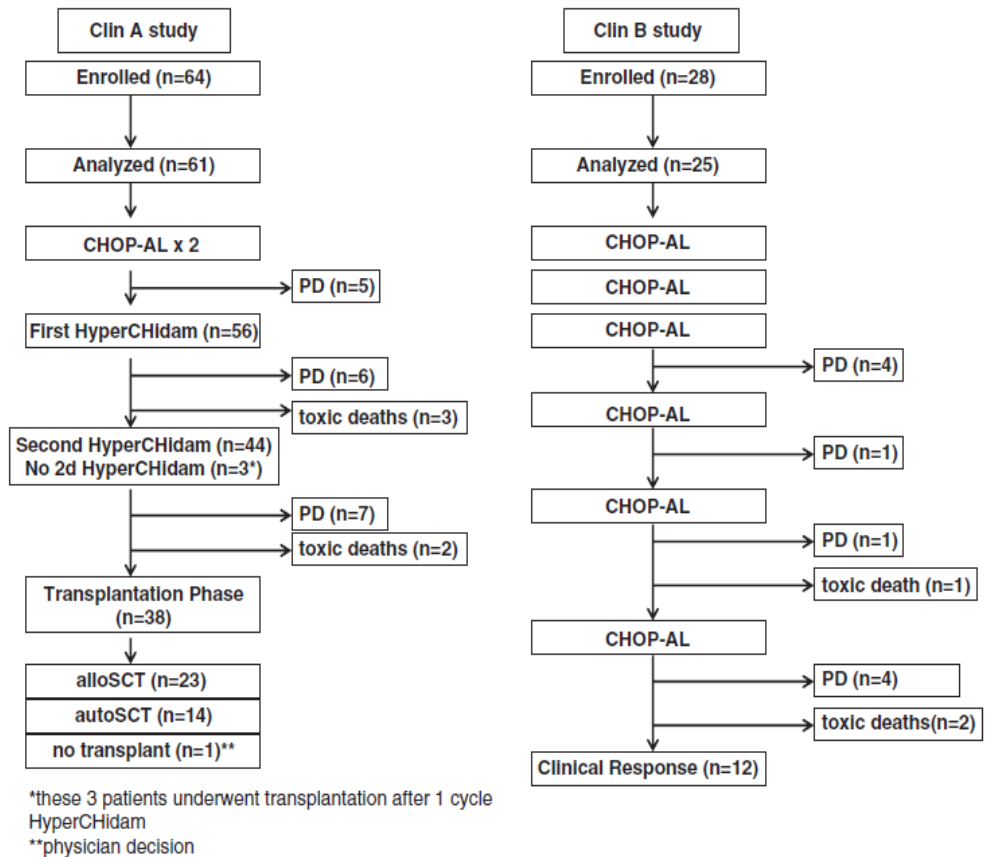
Clin A study

Enrolled (n=64)

Analyzed (n=61)

CHOP-AL x 2

PD (n=5)

First HyperCHidam (n=56)

PD (n=6)

toxic deaths (n=3)

Second HyperCHidam (n=44)
No 2d HyperCHidam (n=3*)

PD (n=7)

toxic deaths (n=2)

Transplantation Phase (n=38)

alloSCT (n=23)

autoSCT (n=14)

no transplant (n=1)**

*these 3 patients underwent transplantation after 1 cycle HyperCHidam
**physician decision

Clin B study

Enrolled (n=28)

Analyzed (n=25)

CHOP-AL

CHOP-AL

CHOP-AL

PD (n=4)

CHOP-AL

PD (n=1)

CHOP-AL

PD (n=1)

toxic death (n=1)

CHOP-AL

PD (n=4)

toxic deaths(n=2)

Clinical Response (n=12)